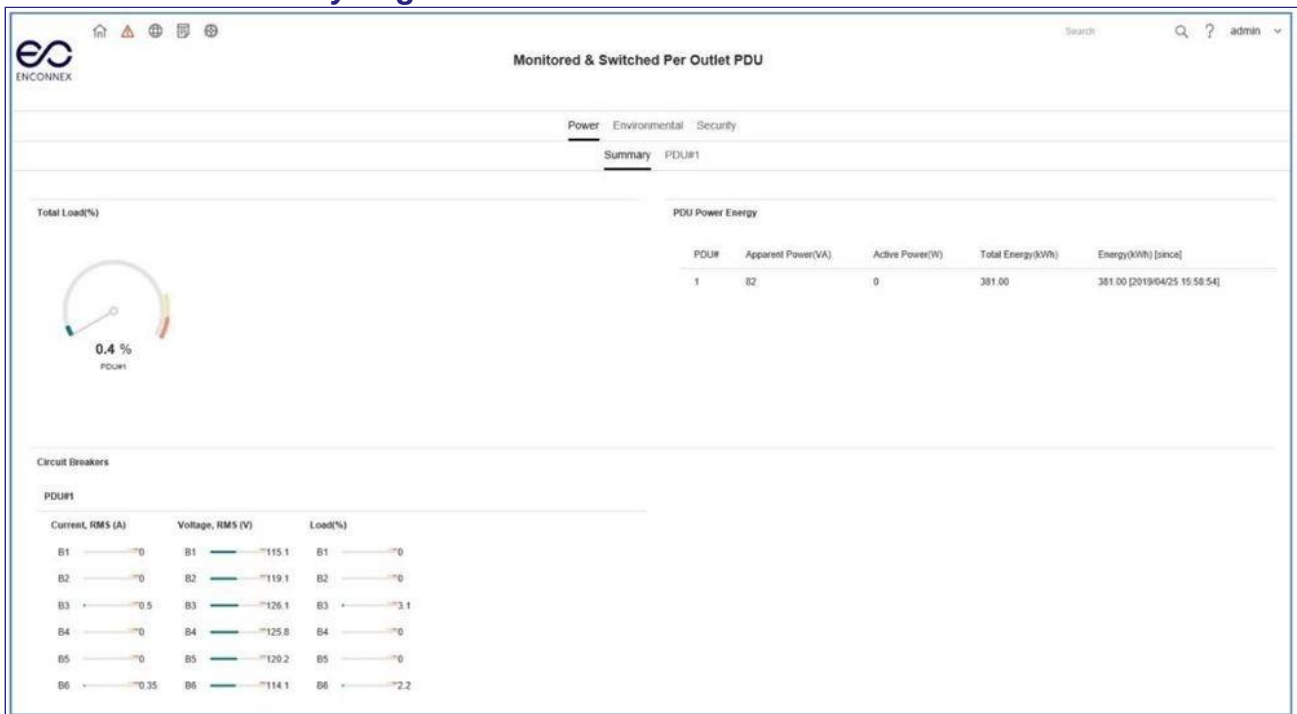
ENCONNEX

Monitored & Switched Per Outlet PDU

Search

? admin

Power Environmental Security

Summary PDU#1

Total Load(%)

0.4 %
PDU#1

PDU Power Energy

| PDU# | Apparent Power(VA) | Active Power(W) | Total Energy(kWh) | Energy(kWh) [since] |
|---|---|---|---|---|
| 1 | 82 | 0 | 381.00 | 381.00 [2019/04/25 15:58:54] |

Circuit Breakers

PDU#1

| Current, RMS (A) | | Voltage, RMS (V) | | Load(%) | |
|---|---|---|---|---|---|
| B1 | 0 | B1 | 115.1 | B1 | 0 |
| B2 | 0 | B2 | 119.1 | B2 | 0 |
| B3 | 0.5 | B3 | 126.1 | B3 | 3.1 |
| B4 | 0 | B4 | 125.8 | B4 | 0 |
| B5 | 0 | B5 | 120.2 | B5 | 0 |
| B6 | 0.35 | B6 | 114.1 | B6 | 2.2 |